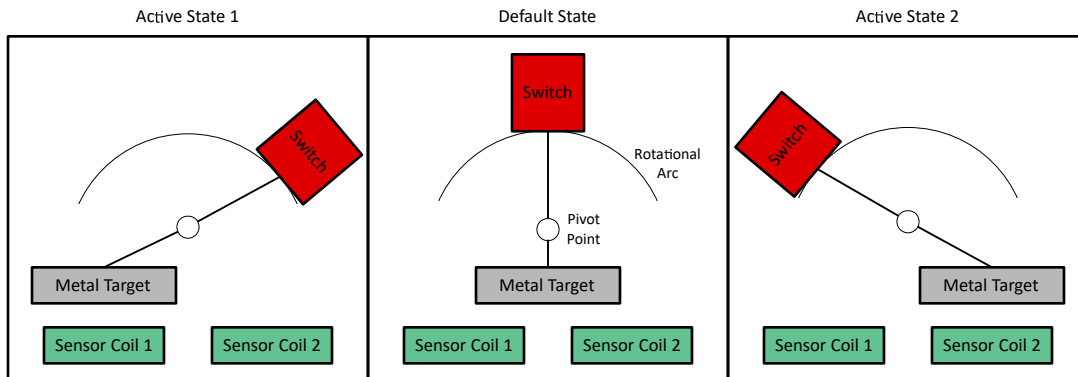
Active State 1

Switch

Metal Target

Sensor Coil 1

Sensor Coil 2

Default State

Switch

Rotational Arc

Pivot Point

Metal Target

Sensor Coil 1

Sensor Coil 2

Active State 2

Switch

Metal Target

Sensor Coil 1

Sensor Coil 2